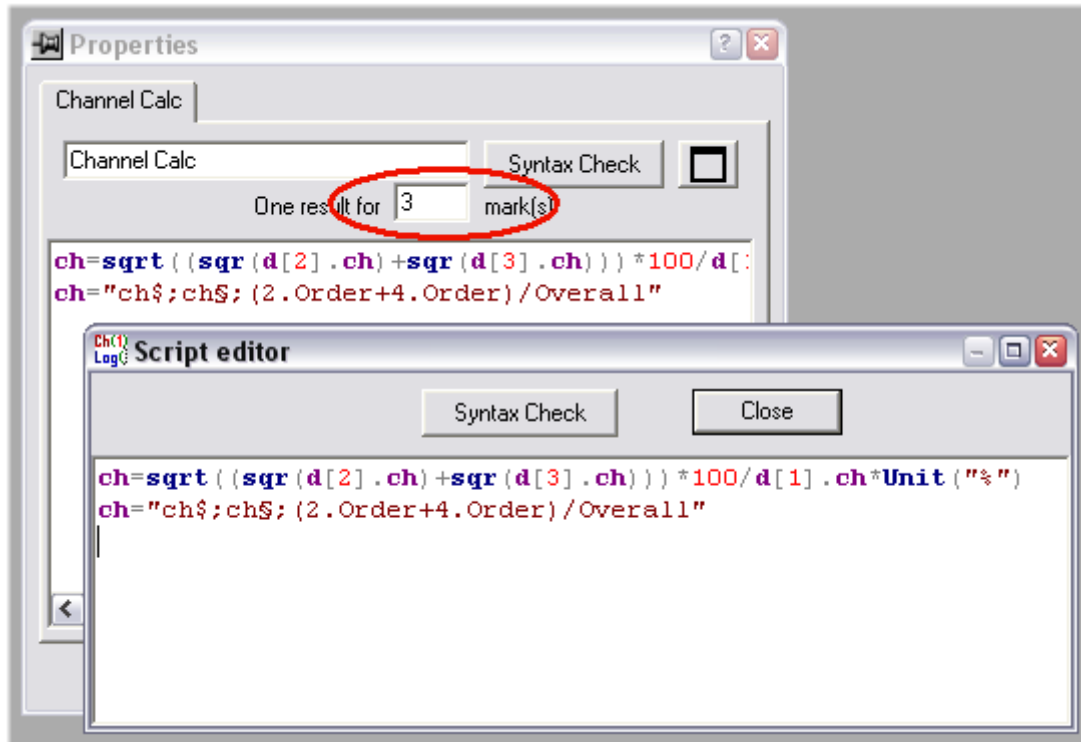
Properties

Channel Calc

Channel Calc

Syntax Check

One result for 3 mark(s)

ch=sqrt((sqr(d[2].ch)+sqr(d[3].ch)))*100/d[
ch="ch$;ch§;(2.Order+4.Order)/Overall"

Ch(1) Log( Script editor

Syntax Check

Close

ch=sqrt((sqr(d[2].ch)+sqr(d[3].ch)))*100/d[1].ch*Unit("%")
ch="ch$;ch§;(2.Order+4.Order)/Overall"